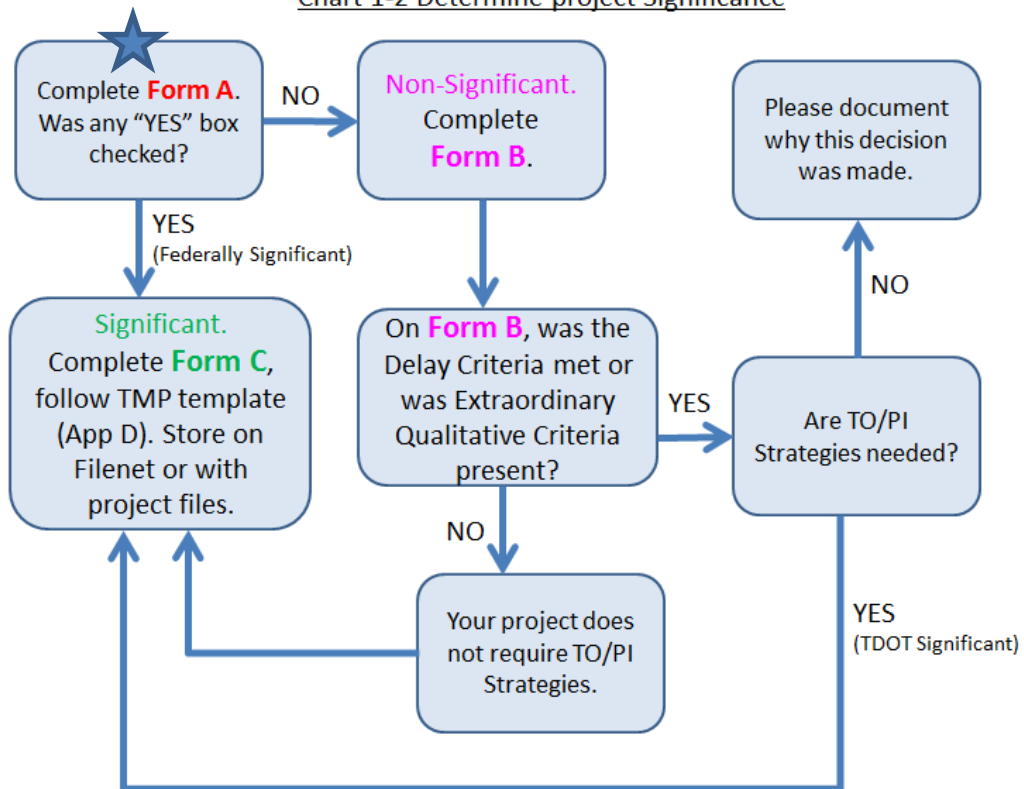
Chart 1-2 Determine project Significance

Complete Form A. Was any "YES" box checked?

NO

Non-Significant. Complete Form B.

Please document why this decision was made.

YES
(Federally Significant)

NO

Significant. Complete Form C, follow TMP template (App D). Store on Filenet or with project files.

On Form B, was the Delay Criteria met or was Extraordinary Qualitative Criteria present?

YES

Are TO/PI Strategies needed?

NO

Your project does not require TO/PI Strategies.

YES
(TDOT Significant)